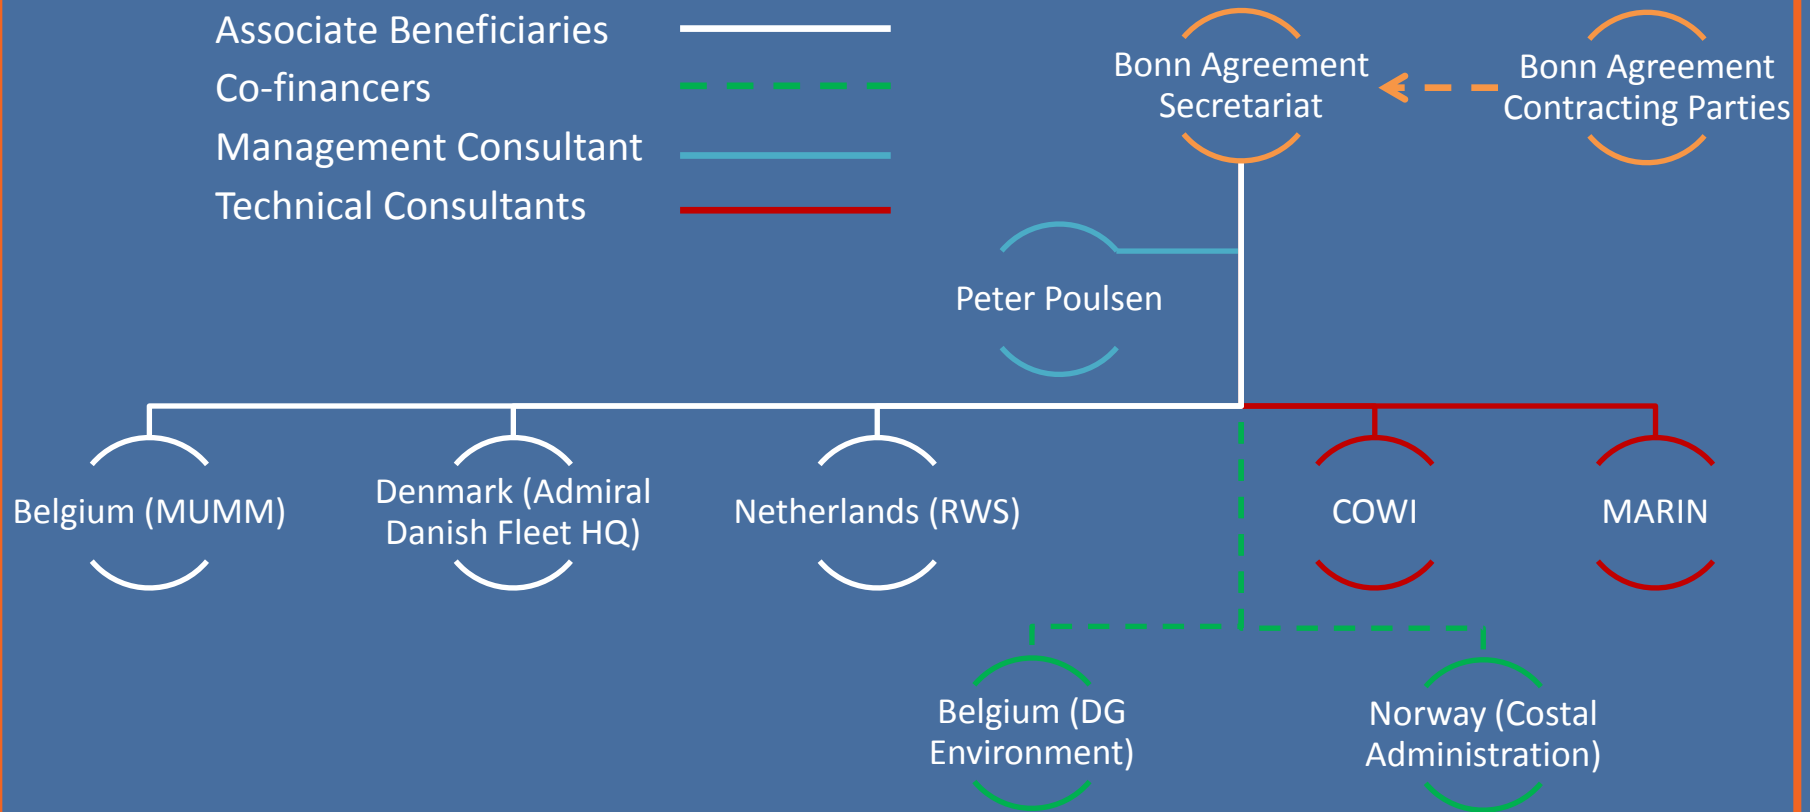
Associate Beneficiaries
Co-financers
Management Consultant
Technical Consultants

Bonn Agreement Secretariat

Bonn Agreement Contracting Parties

Peter Poulsen

Belgium (MUMM)

Denmark (Admiral Danish Fleet HQ)

Netherlands (RWS)

COWI

MARIN

Belgium (DG Environment)

Norway (Costal Administration)